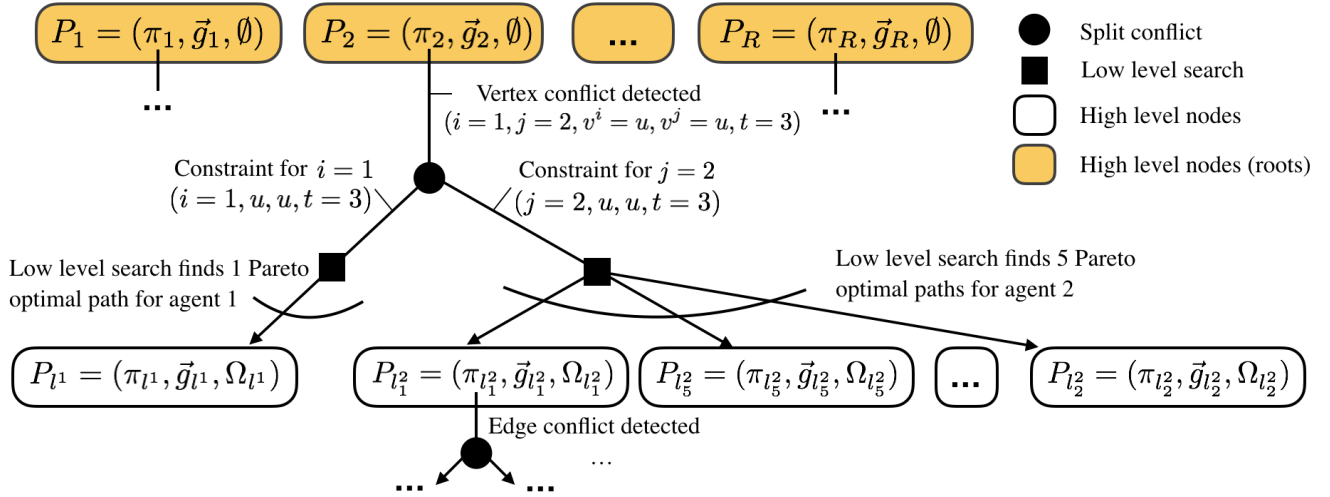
$P_1 = (\pi_1, \vec{g}_1, \emptyset)$

$P_2 = (\pi_2, \vec{g}_2, \emptyset)$

...

$P_R = (\pi_R, \vec{g}_R, \emptyset)$

Split conflict

Low level search

High level nodes

High level nodes (roots)

...

Vertex conflict detected
$(i = 1, j = 2, v^i = u, v^j = u, t = 3)$

...

Constraint for $i = 1$
$(i = 1, u, u, t = 3)$

Constraint for $j = 2$
$(j = 2, u, u, t = 3)$

Low level search finds 1 Pareto optimal path for agent 1

Low level search finds 5 Pareto optimal paths for agent 2

$P_{l^1} = (\pi_{l^1}, \vec{g}_{l^1}, \Omega_{l^1})$

$P_{l_1^2} = (\pi_{l_1^2}, \vec{g}_{l_1^2}, \Omega_{l_1^2})$

$P_{l_5^2} = (\pi_{l_5^2}, \vec{g}_{l_5^2}, \Omega_{l_5^2})$

...

$P_{l_2^2} = (\pi_{l_2^2}, \vec{g}_{l_2^2}, \Omega_{l_2^2})$

Edge conflict detected

...

...

...